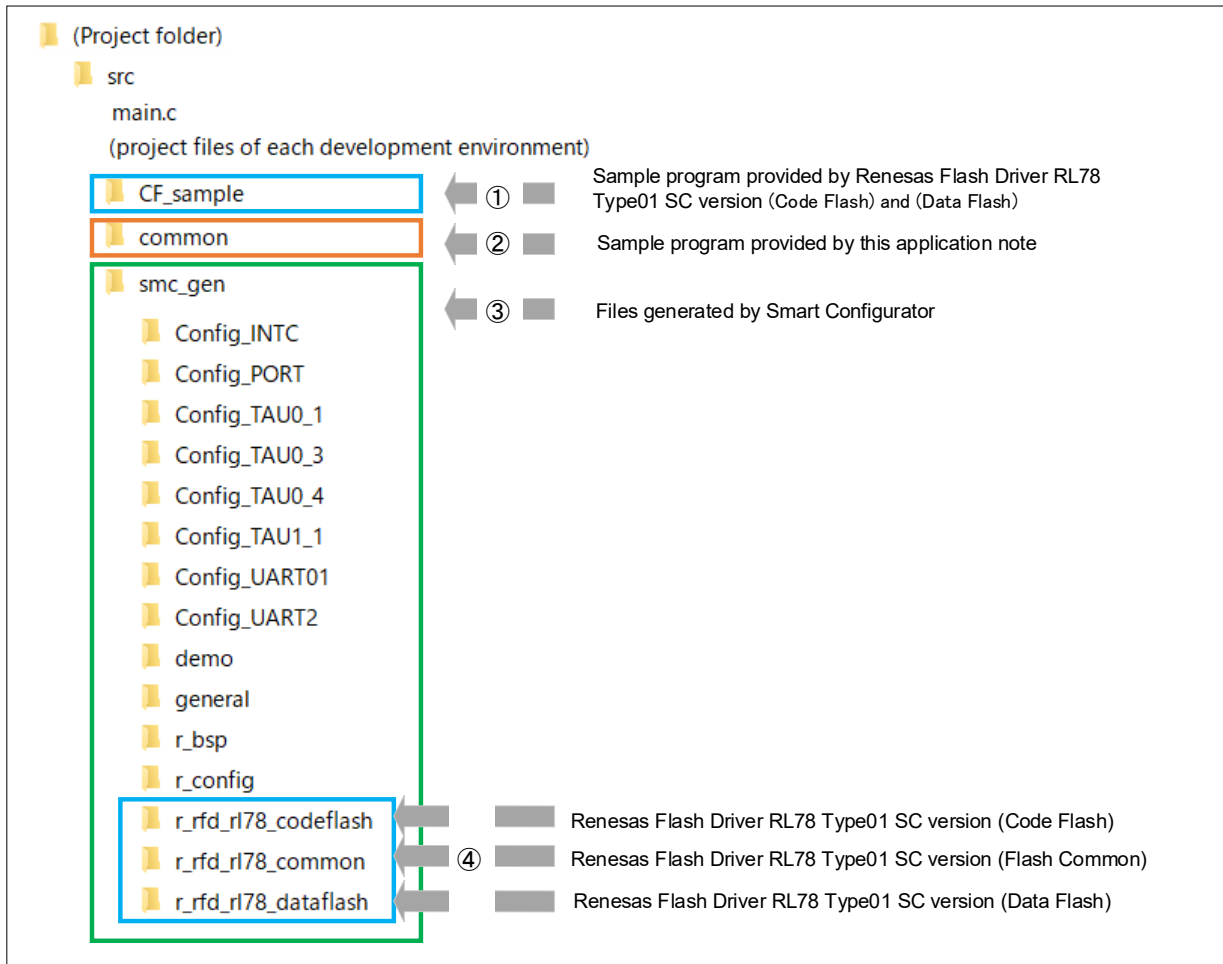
(Project folder)
src
main.c
(project files of each development environment)
CF_sample
① Sample program provided by Renesas Flash Driver RL78 Type01 SC version (Code Flash) and (Data Flash)
common
② Sample program provided by this application note
smc_gen
③ Files generated by Smart Configurator
Config_INTC
Config_PORT
Config_TAU0_1
Config_TAU0_3
Config_TAU0_4
Config_TAU1_1
Config_UART01
Config_UART2
demo
general
r_bsp
r_config
r_rfd_rl78_codeflash
Renesas Flash Driver RL78 Type01 SC version (Code Flash)
r_rfd_rl78_common
④ Renesas Flash Driver RL78 Type01 SC version (Flash Common)
r_rfd_rl78_dataflash
Renesas Flash Driver RL78 Type01 SC version (Data Flash)